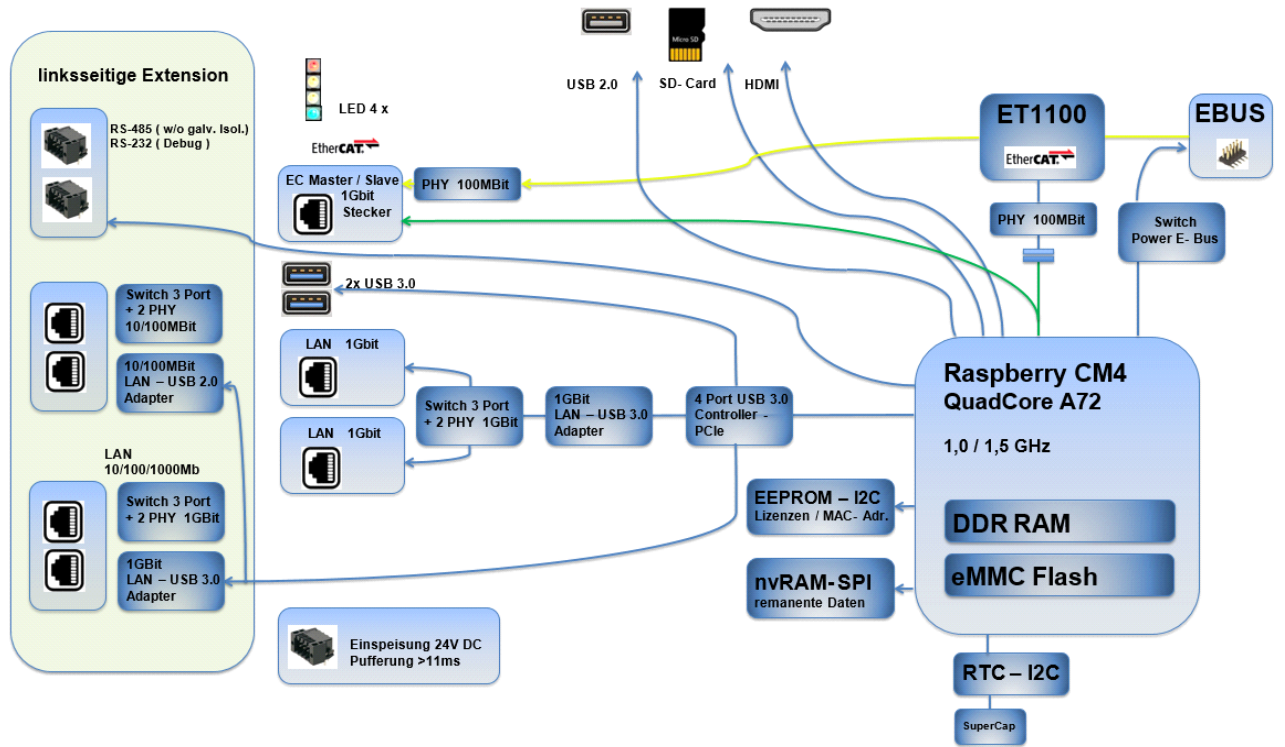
linksseitige Extension

RS-485 ( w/o galv. Isol.)
RS-232 ( Debug )

Switch 3 Port + 2 PHY 10/100MBit

10/100MBit LAN – USB 2.0 Adapter

LAN 10/100/1000Mb

Switch 3 Port + 2 PHY 1GBit

1GBit LAN – USB 3.0 Adapter

LED 4 x

EtherCAT

EC Master / Slave 1Gbit Stecker

PHY 100MBit

2x USB 3.0

LAN 1Gbit

LAN 1Gbit

Switch 3 Port + 2 PHY 1GBit

1GBit LAN – USB 3.0 Adapter

4 Port USB 3.0 Controller - PCIe

Einspeisung 24V DC Pufferung >11ms

Micro SD

USB 2.0

SD- Card

HDMI

ET1100

EtherCAT

PHY 100MBit

EBUS

Switch Power E- Bus

Raspberry CM4
QuadCore A72

1,0 / 1,5 GHz

DDR RAM

eMMC Flash

EEPROM – I2C
Lizenzen / MAC- Adr.

nvRAM-SPI
remanente Daten

RTC – I2C

SuperCap